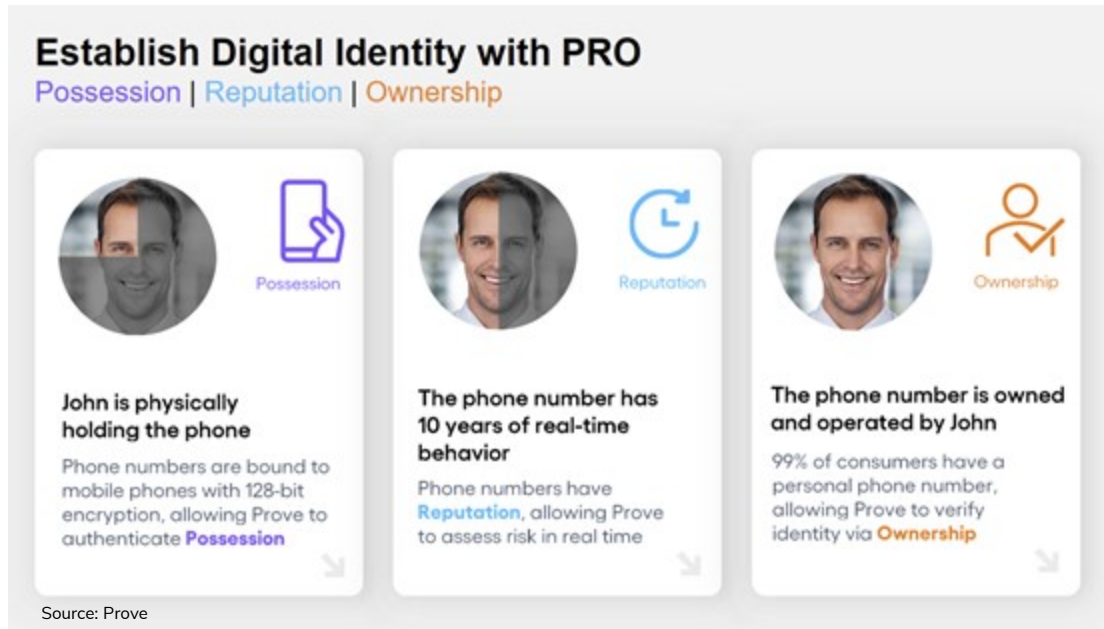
Establish Digital Identity with PRO
Possession | Reputation | Ownership

Possession

John is physically holding the phone

Phone numbers are bound to mobile phones with 128-bit encryption, allowing Prove to authenticate Possession

Reputation

The phone number has 10 years of real-time behavior

Phone numbers have Reputation, allowing Prove to assess risk in real time

Ownership

The phone number is owned and operated by John

99% of consumers have a personal phone number, allowing Prove to verify identity via Ownership

Source: Prove